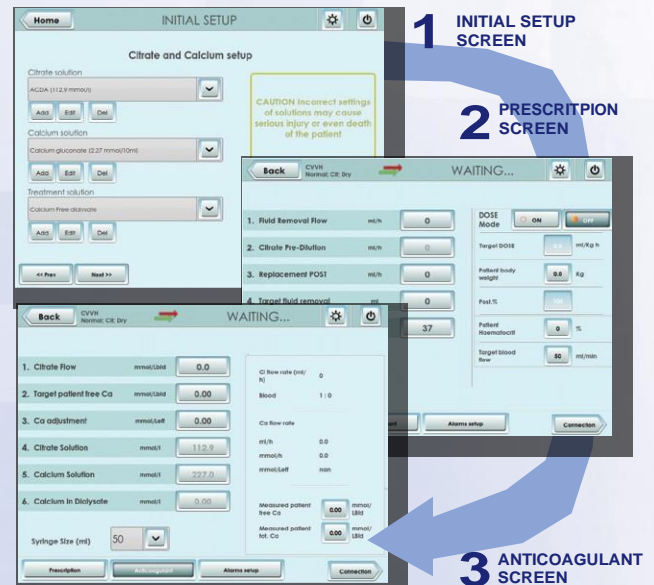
1 INITIAL SETUP SCREEN

2 PRESCRITPION SCREEN

3 ANTICOAGULANT SCREEN

Home

INITIAL SETUP

Citrate and Calcium setup

Citrate solution

ACDA (112,9 mmol/l)

Add Edit Del

Calcium solution

Calcium gluconate (2.27 mmol/10ml)

Add Edit Del

Treatment solution

Calcium Free dialysate

Add Edit Del

<< Prev Next >>

CAUTION Incorrect settings of solutions may cause serious injury or even death of the patient

Back CVVH Normal: CE: Dry

WAITING...

| 1. Fluid Removal Flow | ml/h | 0 |
|---|---|---|
| 2. Citrate Pre-Dilution | ml/h | 0 |
| 3. Replacement POST | ml/h | 0 |
| 4. Target fluid removal | ml | 0 |
| | | 37 |

DOSE Mode ON OFF

Target DOSE ml/Kg h

Patient body weight 0.0 Kg

Post.%

Patient Haematocrit 0 %

Target blood flow 50 ml/min

Alarms setup

Connection

Back CVVH Normal: CE: Dry

WAITING...

| 1. Citrate Flow | mmol/Lbld | 0.0 |
|---|---|---|
| 2. Target patient free Ca | mmol/l | 0.00 |
| 3. Ca adjustment | mmol/Leff | 0.00 |
| 4. Citrate Solution | mmol/l | 112.9 |
| 5. Calcium Solution | mmol/l | 227.0 |
| 6. Calcium in Dialysate | mmol/l | 0.00 |

Ci flow rate (ml/h) 0

Blood 1 : 0

Ca flow rate

ml/h 0.0

mmol/h 0.0

mmol/Leff nan

Measured patient free Ca 0.00 mmol/Lbld

Measured patient tot. Ca 0.00 mmol/Lbld

Syringe Size (ml) 50

Prescription Anticoagulant Alarms setup Connection